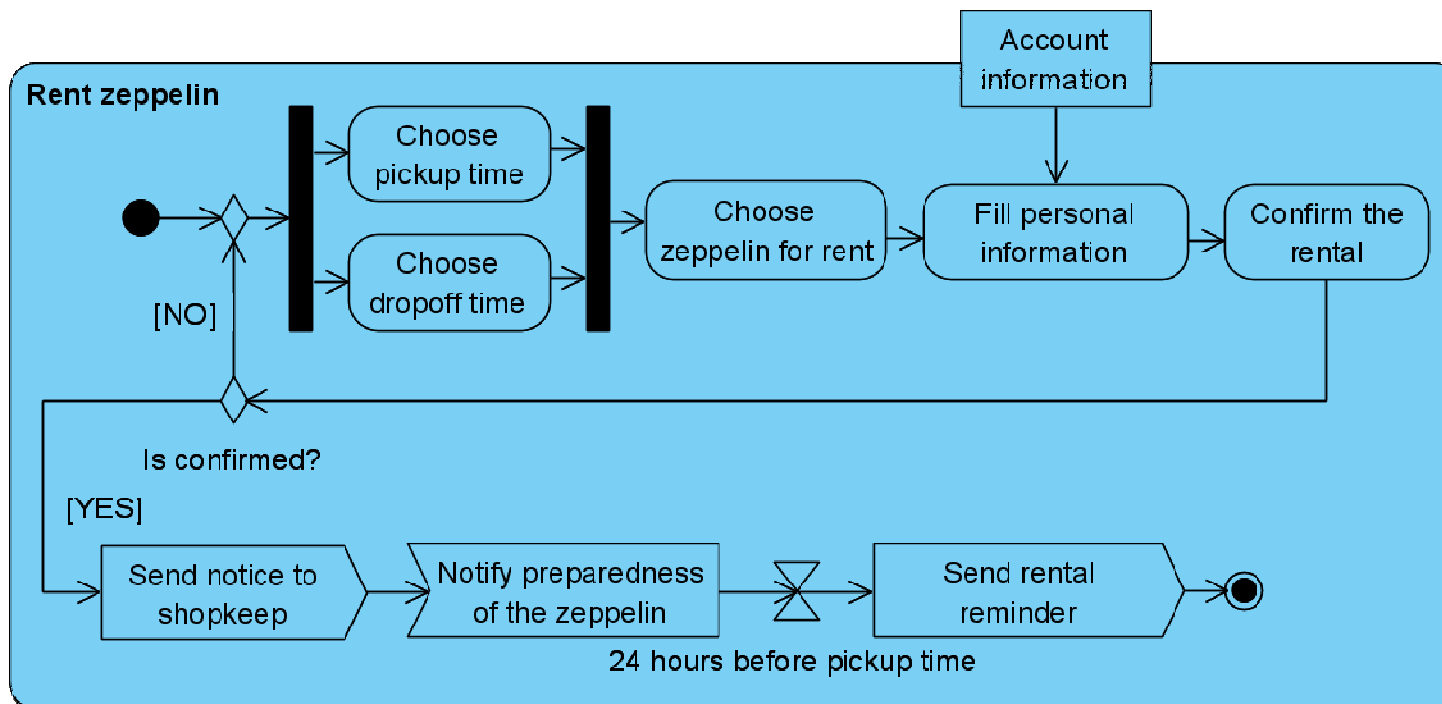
Rent zeppelin

Account information

Choose pickup time

Choose dropoff time

Choose zeppelin for rent

Fill personal information

Confirm the rental

[NO]

Is confirmed?

[YES]

Send notice to shopkeep

Notify preparedness of the zeppelin

Send rental reminder

24 hours before pickup time